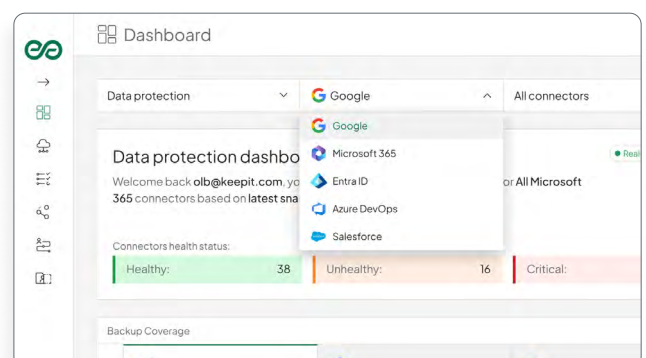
Dashboard

Data protection

Google

All connectors

Google
Microsoft 365
Entra ID
Azure DevOps
Salesforce

Data protection dashbo

Real

Welcome back olb@keepit.com, yo or All Microsoft 365 connectors based on latest sna

Connectors health status:

Healthy: 38

Unhealthy: 16

Critical:

Backup Coverage